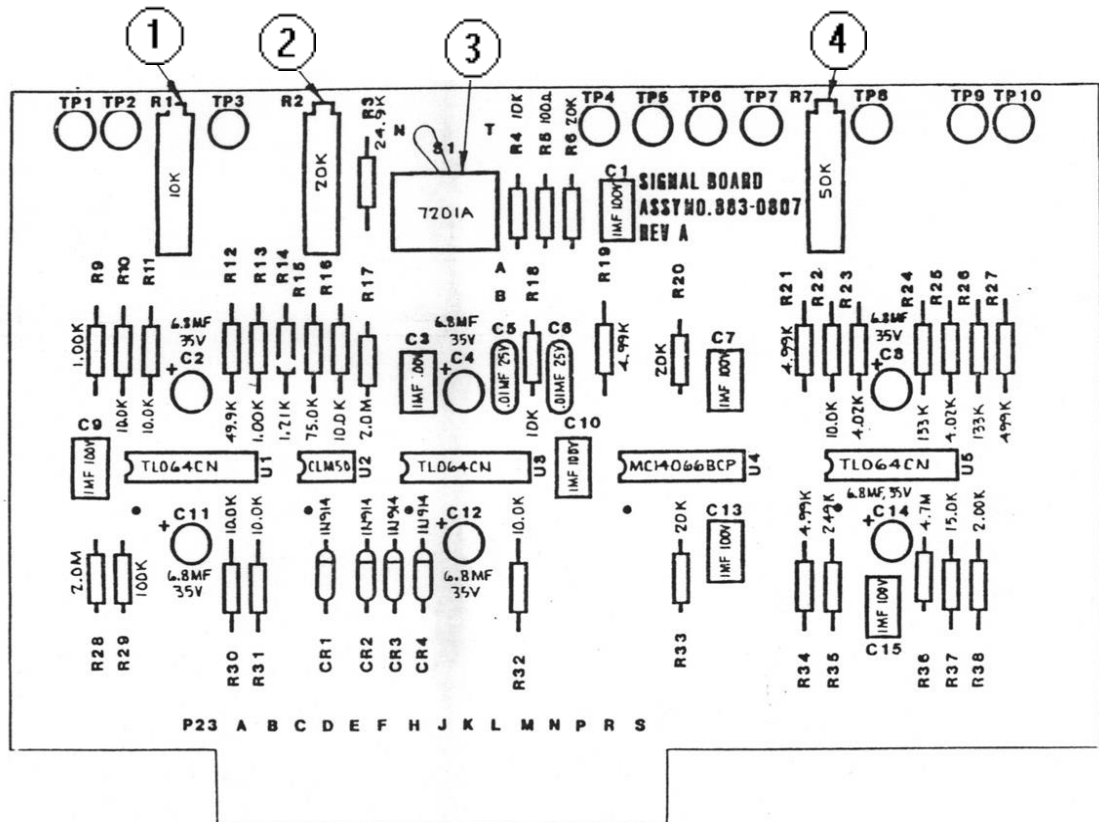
1 2 3 4

TP1 TP2 R1 TP3 R2 R3 24.9K N T R4 10K R5 100Ω R6 20K TP4 TP5 TP6 TP7 R7 TP8 TP9 TP10

10K 20K S1 7201A C1 1MF 100V SIGNAL BOARD ASSY NO. 883-0807 REV A 50K

A B

R9 R10 R11 R12 R13 R14 R15 R16 R17 R18 R19 R20 R21 R22 R23 R24 R25 R26 R27

1.00K 10.0K 10.0K 6.8MF 35V C2 49.9K 1.00K 1.21K 75.0K 10.0K 2.0M C3 1MF .001 6.8MF 35V C4 C5 .01MF 25V C6 .01MF 25V 10K 4.99K 20K C7 1MF 100V 4.99K 10.0K 4.02K 6.8MF 35V C8 133K 4.02K 133K 499K

C9 1MF 100V TL064CN U1 CLM50 U2 TL064CN U3 C10 1MF 100V MC14066BCP U4 TL064CN U5

C11 10.0K 10.0K 1N914 1N914 1N914 1N914 C12 10.0K 20K C13 1MF 100V 4.99K 249K 6.8MF, 35V C14 4.7M 15.0K 2.00K

2.0M 100K 6.8MF 35V 6.8MF 35V 1MF 100V C15

R28 R29 R30 R31 CR1 CR2 CR3 CR4 R32 R33 R34 R35 R36 R37 R38

P23 A B C D E F H J K L M N P R S